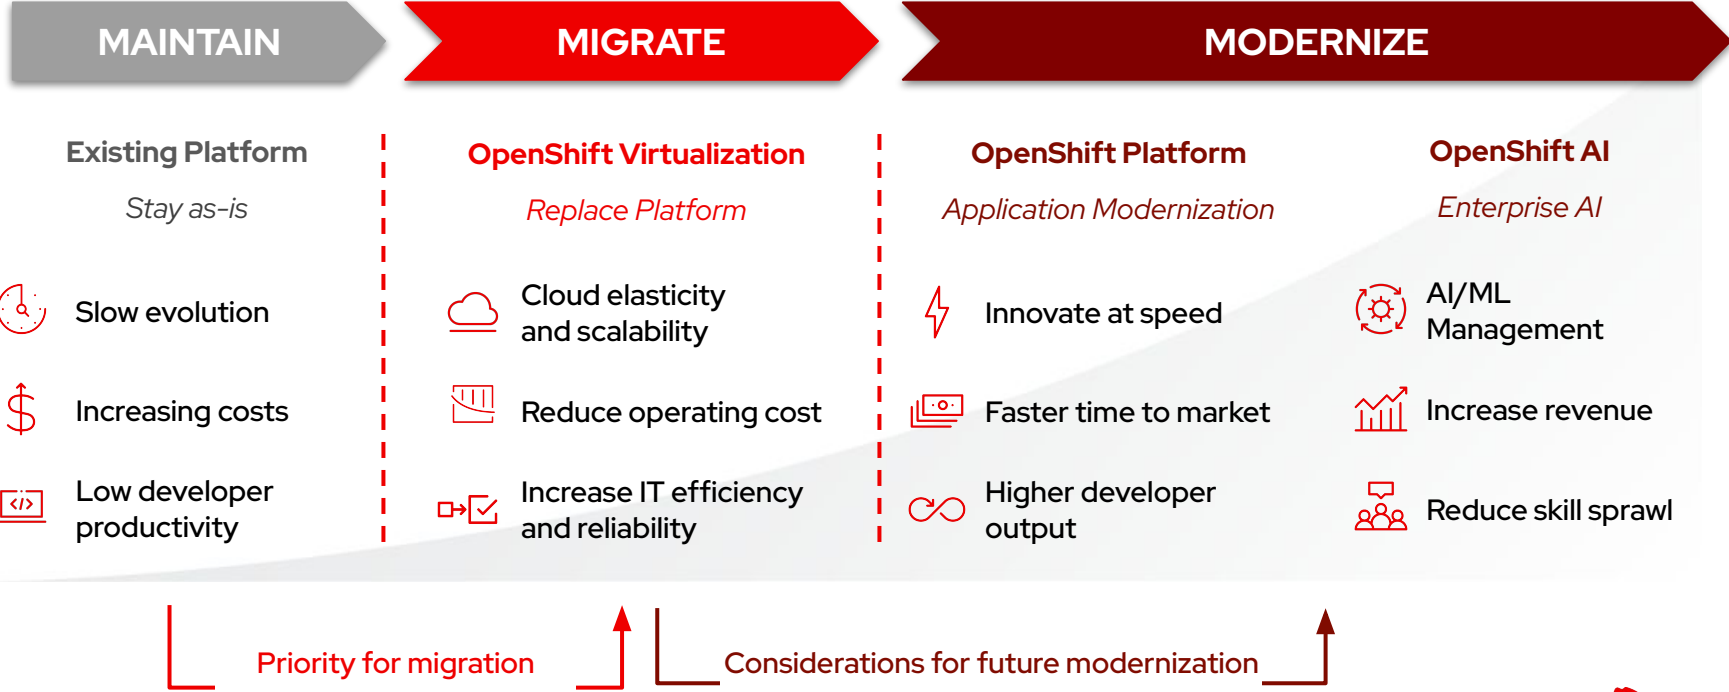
MAINTAIN

MIGRATE

MODERNIZE

Existing Platform

Stay as-is

Slow evolution

Increasing costs

Low developer productivity

OpenShift Virtualization

Replace Platform

Cloud elasticity and scalability

Reduce operating cost

Increase IT efficiency and reliability

OpenShift Platform

Application Modernization

Innovate at speed

Faster time to market

Higher developer output

OpenShift AI

Enterprise AI

AI/ML Management

Increase revenue

Reduce skill sprawl

Priority for migration

Considerations for future modernization